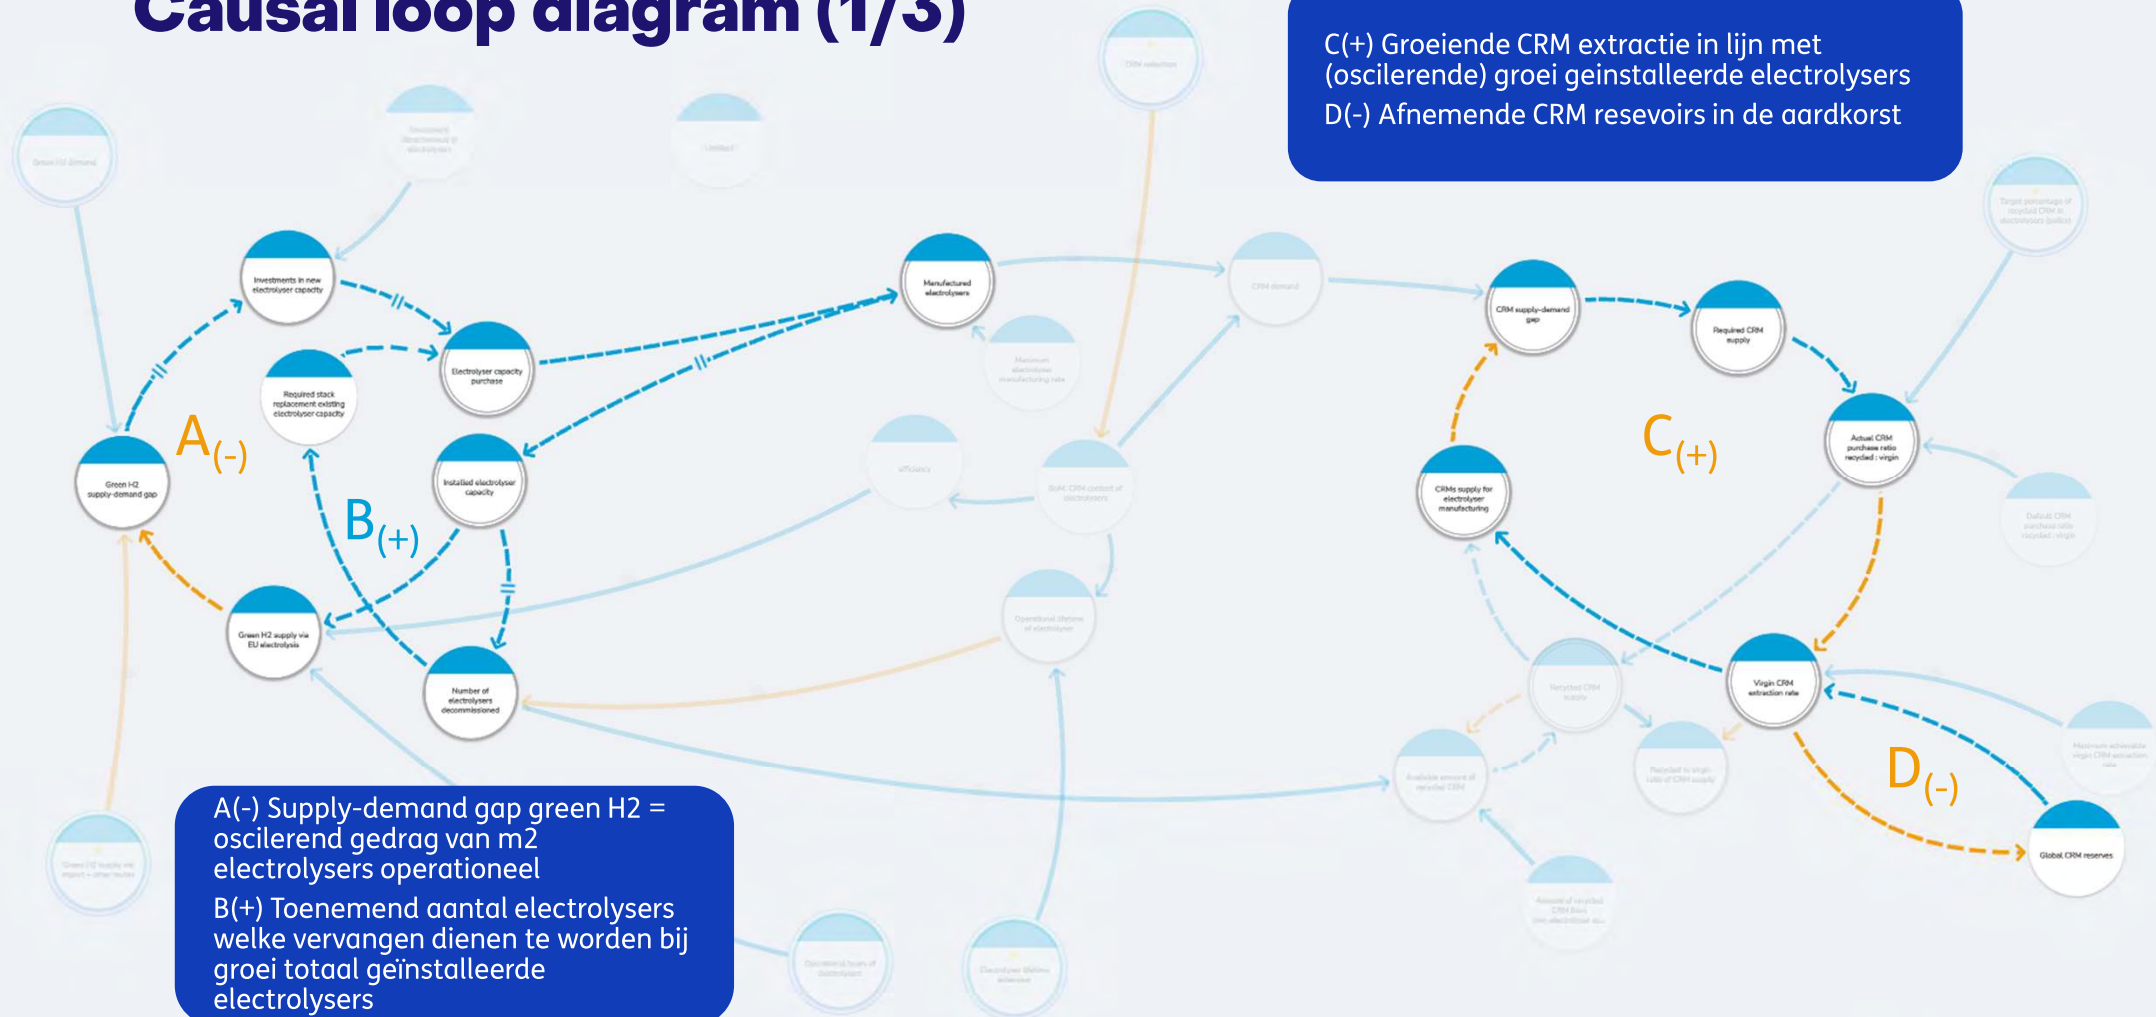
Causal loop diagram (1/3)

C(+) Groeiende CRM extractie in lijn met (oscilerende) groei geinstalleerde electrolysers
D(-) Afnemende CRM resevoirs in de aardkorst

Green H2 demand

Investment attractiveness of electrolysers

Lifetime

CRM extraction

Target percentage of recycled CRM in electrolysers (policy)

Investments in new electrolyser capacity

Manufactured electrolysers

CRM demand

CRM supply-demand gap

Required CRM supply

Required stack replacement existing electrolyser capacity

Electrolyser capacity purchase

Maximum electrolyser manufacturing rate

Actual CRM purchase ratio recycled : virgin

A(-)

Green H2 supply-demand gap

Installed electrolyser capacity

efficiency

BoM: CRM content of electrolysers

C(+)

CRMs supply for electrolyser manufacturing

Default CRM purchase ratio recycled : virgin

B(+)

Operational lifetime of electrolyser

Green H2 supply via EU electrolysis

Number of electrolysers decommissioned

Recycled CRM supply

Virgin CRM extraction rate

Recycled to virgin ratio of CRM supply

Available amount of recycled CRM

Maximum achievable virgin CRM extraction rate

D(-)

Green H2 supply via import + other routes

Global CRM reserves

Amount of recycled CRM from EoL electrolyser

Operational hours of electrolysers

Electrolyser lifetime extension

A(-) Supply-demand gap green H2 = oscilerend gedrag van m2 electrolysers operationeel
B(+) Toenemend aantal electrolysers welke vervangen dienen te worden bij groei totaal geïnstalleerde electrolysers